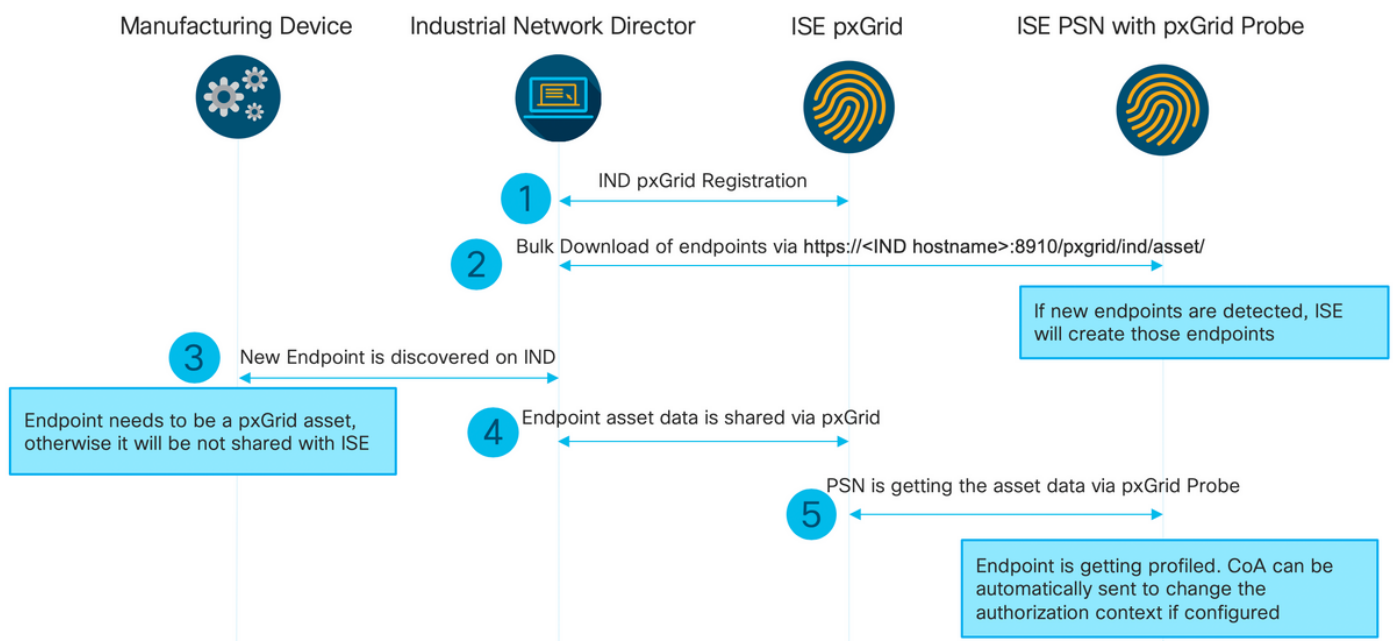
Manufacturing Device

Industrial Network Director

ISE pxGrid

ISE PSN with pxGrid Probe

1 IND pxGrid Registration

2 Bulk Download of endpoints via https://<IND hostname>:8910/pxgrid/ind/asset/

If new endpoints are detected, ISE will create those endpoints

3 New Endpoint is discovered on IND

Endpoint needs to be a pxGrid asset, otherwise it will be not shared with ISE

4 Endpoint asset data is shared via pxGrid

5 PSN is getting the asset data via pxGrid Probe

Endpoint is getting profiled. CoA can be automatically sent to change the authorization context if configured